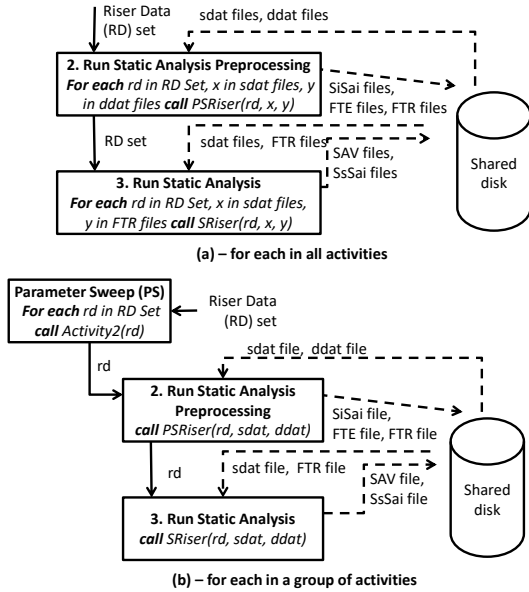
Riser Data (RD) set

sdat files, ddat files

2. Run Static Analysis Preprocessing
For each rd in RD Set, x in sdat files, y in ddat files call PSRiser(rd, x, y)

SiSai files, FTE files, FTR files

RD set

sdat files, FTR files

SAV files, SsSai files

Shared disk

3. Run Static Analysis
For each rd in RD Set, x in sdat files, y in FTR files call SRiser(rd, x, y)

(a) – for each in all activities

Parameter Sweep (PS)
For each rd in RD Set call Activity2(rd)

Riser Data (RD) set

sdat file, ddat file

rd

2. Run Static Analysis Preprocessing
call PSRiser(rd, sdat, ddat)

SiSai file, FTE file, FTR file

rd

sdat file, FTR file

SAV file, SsSai file

Shared disk

3. Run Static Analysis
call SRiser(rd, sdat, ddat)

(b) – for each in a group of activities